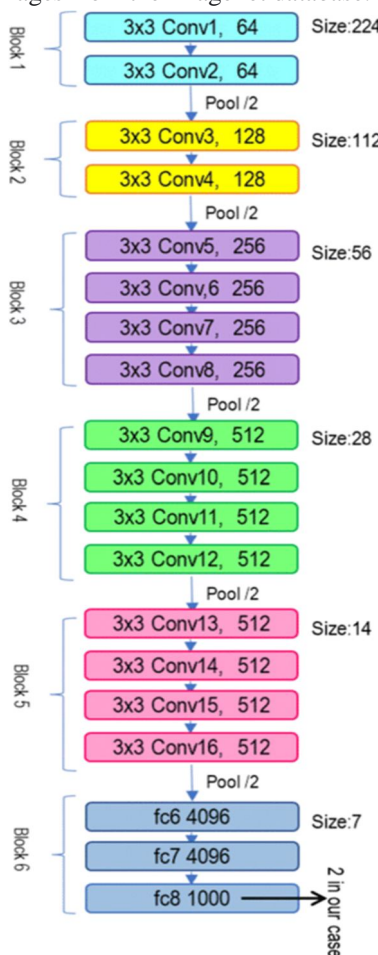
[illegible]

Block 1
3x3 Conv1, 64
Size:224
3x3 Conv2, 64
Pool /2

Block 2
3x3 Conv3, 128
Size:112
3x3 Conv4, 128
Pool /2

Block 3
3x3 Conv5, 256
Size:56
3x3 Conv,6 256
3x3 Conv7, 256
3x3 Conv8, 256
Pool /2

Block 4
3x3 Conv9, 512
Size:28
3x3 Conv10, 512
3x3 Conv11, 512
3x3 Conv12, 512
Pool /2

Block 5
3x3 Conv13, 512
Size:14
3x3 Conv14, 512
3x3 Conv15, 512
3x3 Conv16, 512
Pool /2

Block 6
fc6 4096
Size:7
fc7 4096
fc8 1000
2 in our case